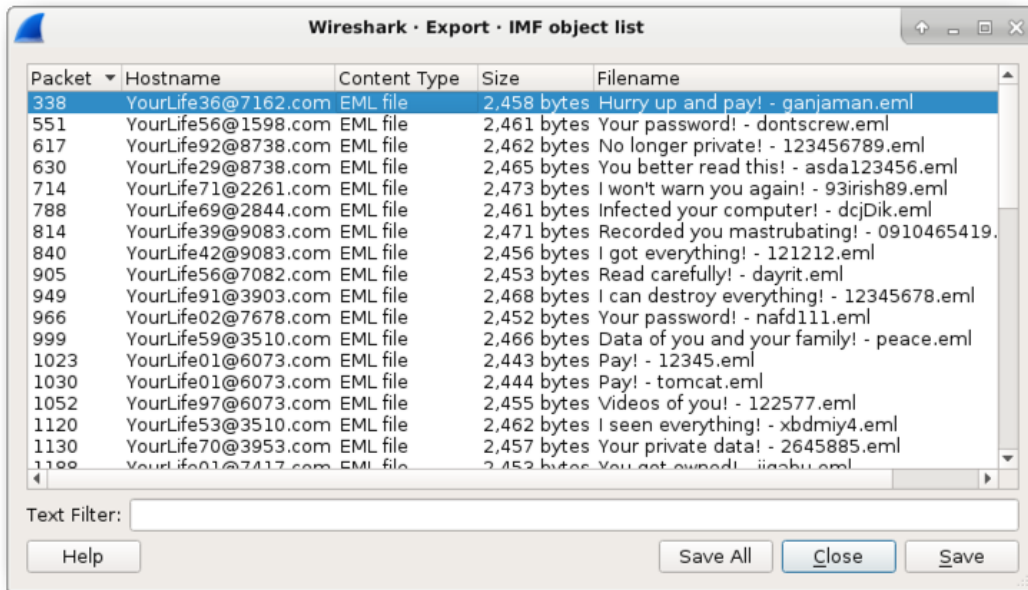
Wireshark · Export · IMF object list

| Packet | Hostname | Content Type | Size | Filename |
|---|---|---|---|---|
| 338 | YourLife36@7162.com | EML file | 2,458 bytes | Hurry up and pay! - ganjaman.eml |
| 551 | YourLife56@1598.com | EML file | 2,461 bytes | Your password! - dontscrew.eml |
| 617 | YourLife92@8738.com | EML file | 2,462 bytes | No longer private! - 123456789.eml |
| 630 | YourLife29@8738.com | EML file | 2,465 bytes | You better read this! - asda123456.eml |
| 714 | YourLife71@2261.com | EML file | 2,473 bytes | I won't warn you again! - 93irish89.eml |
| 788 | YourLife69@2844.com | EML file | 2,461 bytes | Infected your computer! - dcjDik.eml |
| 814 | YourLife39@9083.com | EML file | 2,471 bytes | Recorded you mastrubating! - 0910465419. |
| 840 | YourLife42@9083.com | EML file | 2,456 bytes | I got everything! - 121212.eml |
| 905 | YourLife56@7082.com | EML file | 2,453 bytes | Read carefully! - dayrit.eml |
| 949 | YourLife91@3903.com | EML file | 2,468 bytes | I can destroy everything! - 12345678.eml |
| 966 | YourLife02@7678.com | EML file | 2,452 bytes | Your password! - nafd111.eml |
| 999 | YourLife59@3510.com | EML file | 2,466 bytes | Data of you and your family! - peace.eml |
| 1023 | YourLife01@6073.com | EML file | 2,443 bytes | Pay! - 12345.eml |
| 1030 | YourLife01@6073.com | EML file | 2,444 bytes | Pay! - tomcat.eml |
| 1052 | YourLife97@6073.com | EML file | 2,455 bytes | Videos of you! - 122577.eml |
| 1120 | YourLife53@3510.com | EML file | 2,462 bytes | I seen everything! - xbdmiy4.eml |
| 1130 | YourLife70@3953.com | EML file | 2,457 bytes | Your private data! - 2645885.eml |
| 1188 | YourLife01@7417.com | EML file | 2,453 bytes | You got owned! - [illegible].eml |

Text Filter:

Help Save All Close Save